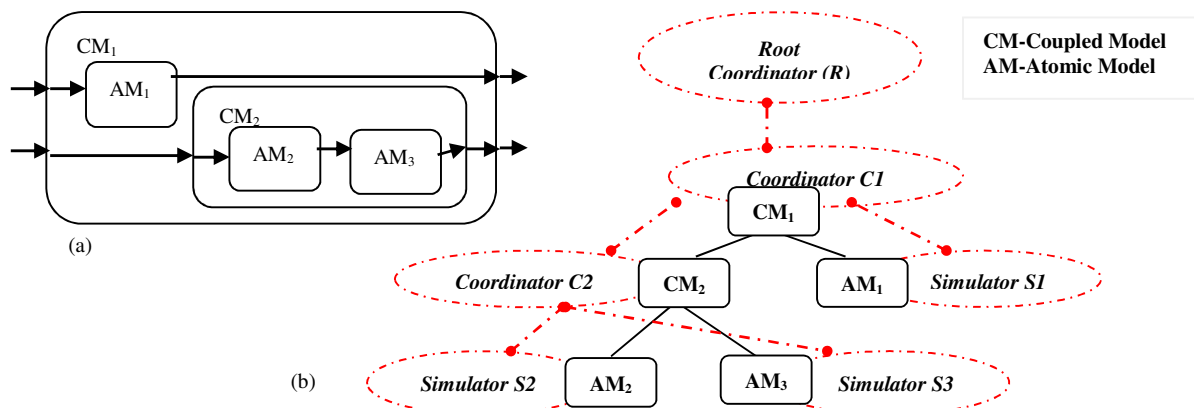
$CM_1$

$AM_1$

$CM_2$

$AM_2$

$AM_3$

(a)

Root Coordinator (R)

CM-Coupled Model
AM-Atomic Model

Coordinator C1

$CM_1$

Coordinator C2

$CM_2$

$AM_1$

Simulator S1

(b)

Simulator S2

$AM_2$

$AM_3$

Simulator S3